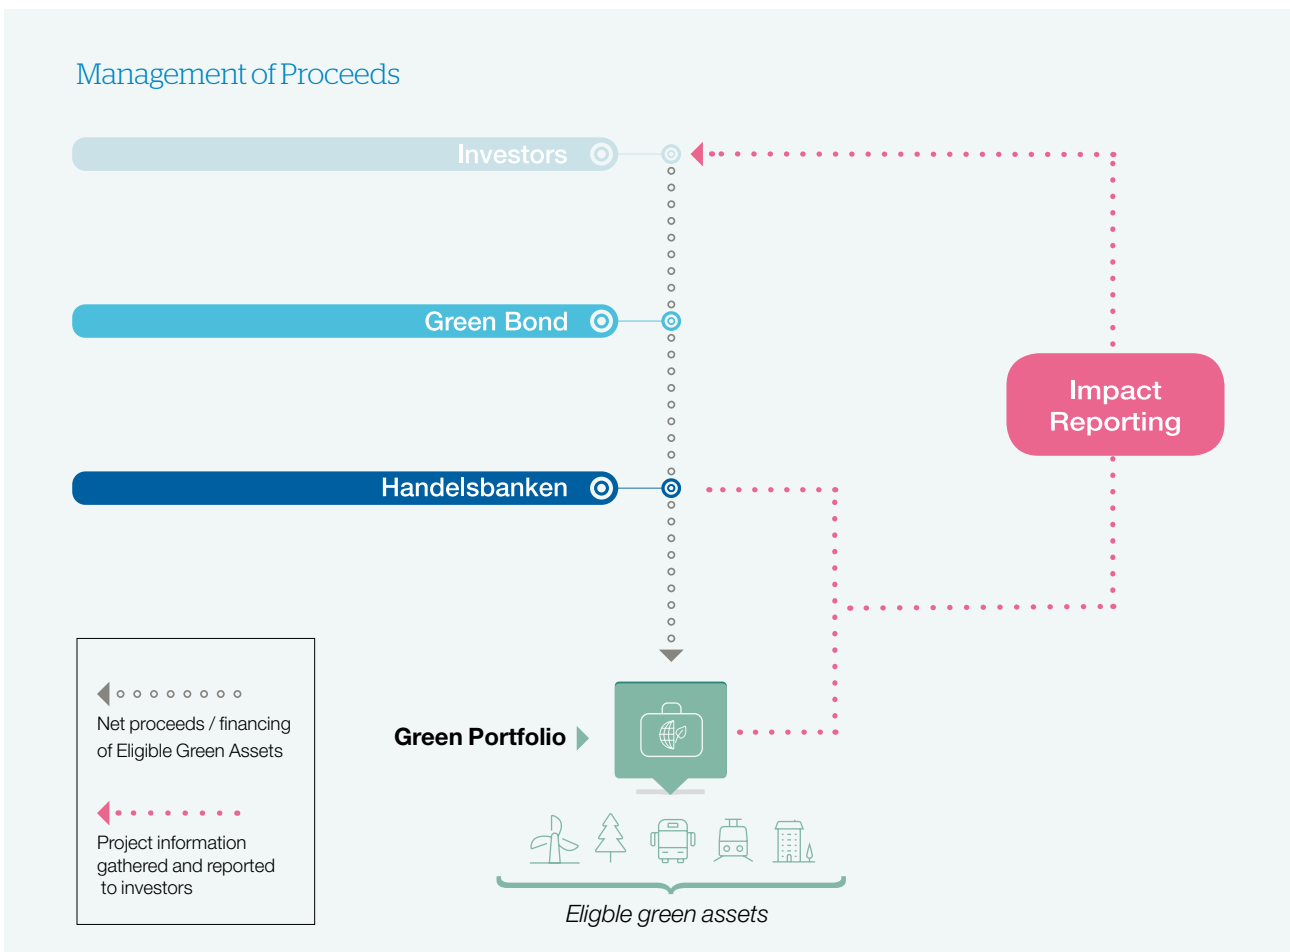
Management of Proceeds

Investors

Green Bond

Handelsbanken

Impact Reporting

Net proceeds / financing of Eligible Green Assets

Project information gathered and reported to investors

Green Portfolio

Eligble green assets